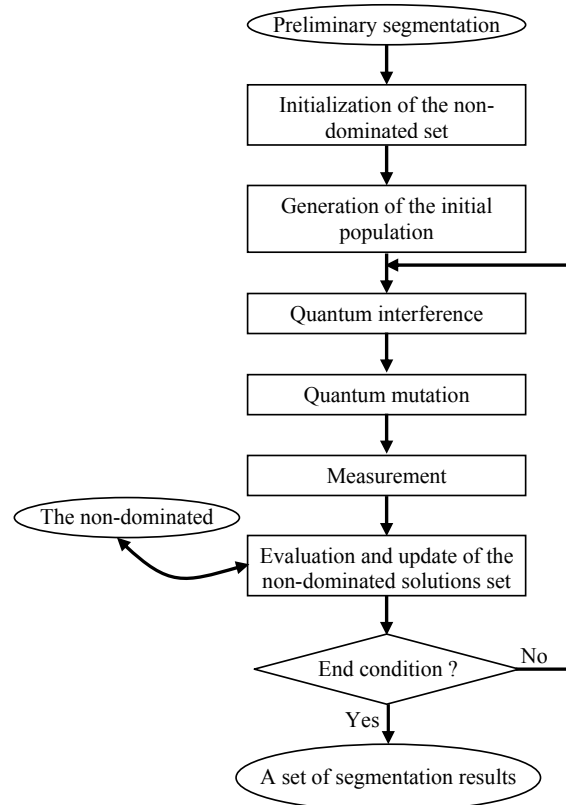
Preliminary segmentation

Initialization of the non-dominated set

Generation of the initial population

Quantum interference

Quantum mutation

Measurement

The non-dominated

Evaluation and update of the non-dominated solutions set

End condition ?

No

Yes

A set of segmentation results